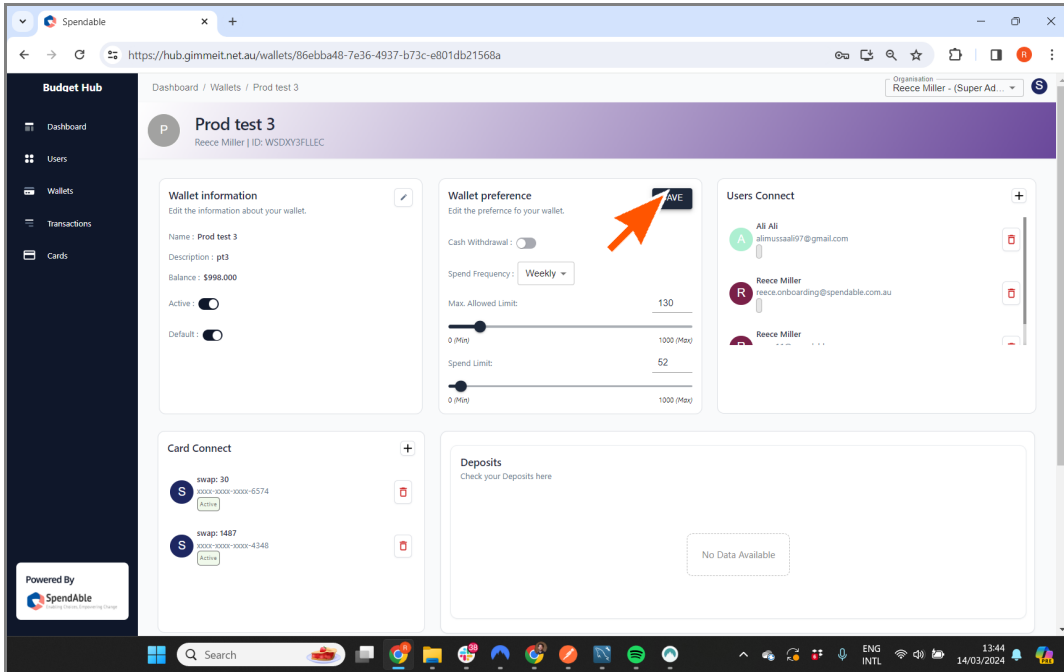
Spendable
https://hub.gimmeit.net.au/wallets/86ebba48-7e36-4937-b73c-e801db21568a

Budget Hub
Dashboard
Users
Wallets
Transactions
Cards

Dashboard / Wallets / Prod test 3

Organisation
Reece Miller - (Super Ad...

P
Prod test 3
Reece Miller | ID: WSDXY3FLLEC

Wallet information
Edit the information about your wallet.
Name : Prod test 3
Description : pt3
Balance : $998.000
Active :
Default :

Wallet preference
Edit the preference fo your wallet.
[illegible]AVE
Cash Withdrawal :
Spend Frequency : Weekly
Max. Allowed Limit: 130
0 (Min) 1000 (Max)
Spend Limit: 52
0 (Min) 1000 (Max)

Users Connect
A Ali Ali
alimussaali97@gmail.com
R Reece Miller
reece.onboarding@spendable.com.au
Reece Miller

Card Connect
S swap: 30
xxxx-xxxx-xxxx-6574
Active
S swap: 1487
xxxx-xxxx-xxxx-4348
Active

Deposits
Check your Deposits here
No Data Available

Powered By
SpendAble
Enabling Choices, Empowering Change

Search
ENG
INTL
13:44
14/03/2024